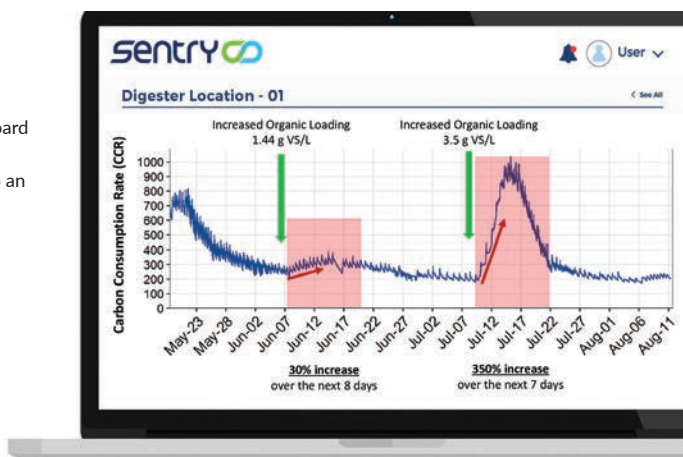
ard

an

SENTRY

User

Digester Location - 01

< See All

Increased Organic Loading
1.44 g VS/L

Increased Organic Loading
3.5 g VS/L

Carbon Consumption Rate (CCR)

1000
900
800
700
600
500
400
300
200
100
0

May-23 May-28 Jun-02 Jun-07 Jun-12 Jun-17 Jun-22 Jun-27 Jul-02 Jul-07 Jul-12 Jul-17 Jul-22 Jul-27 Aug-01 Aug-06 Aug-11

30% increase
over the next 8 days

350% increase
over the next 7 days